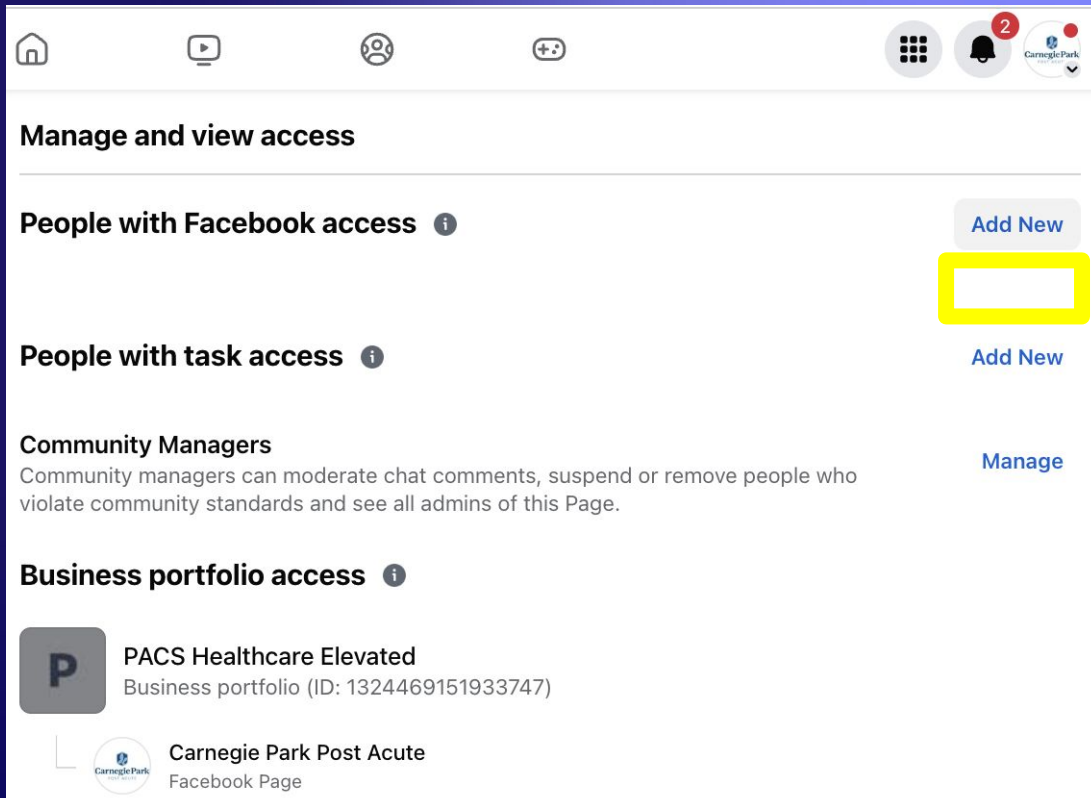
2

Carnegie Park

Manage and view access

People with Facebook access

Add New

People with task access

Add New

Community Managers

Community managers can moderate chat comments, suspend or remove people who violate community standards and see all admins of this Page.

Manage

Business portfolio access

P

PACS Healthcare Elevated

Business portfolio (ID: 1324469151933747)

Carnegie Park

Carnegie Park Post Acute

Facebook Page